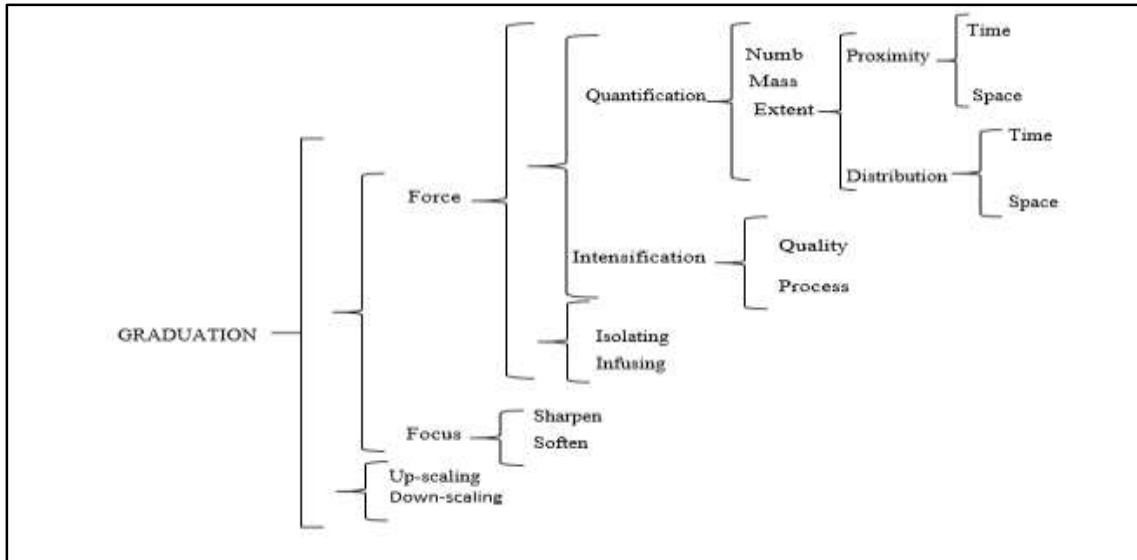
GRADUATION

Force

Quantification

Numb
Mass
Extent

Proximity

Time

Space

Distribution

Time

Space

Intensification

Quality

Process

Isolating
Infusing

Focus

Sharpen
Soften

Up-scaling
Down-scaling